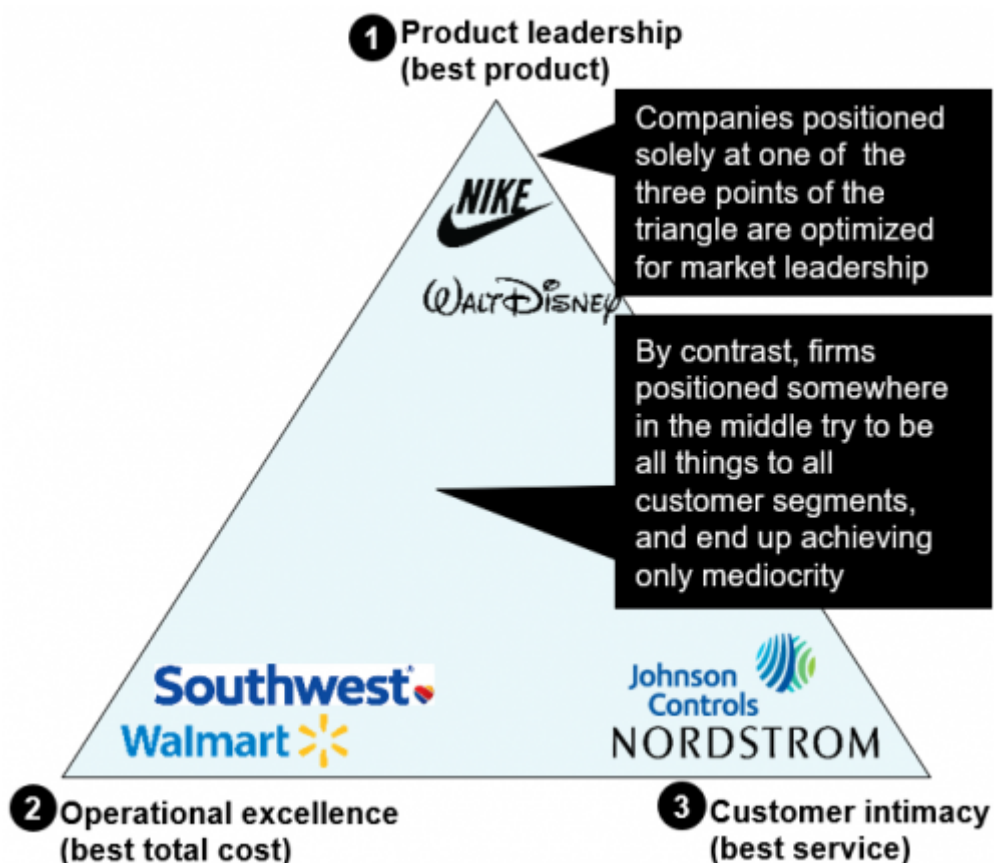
1 Product leadership (best product)

Companies positioned solely at one of the three points of the triangle are optimized for market leadership

NIKE

WALT DISNEY

By contrast, firms positioned somewhere in the middle try to be all things to all customer segments, and end up achieving only mediocrity

Southwest

Walmart

Johnson Controls

NORDSTROM

2 Operational excellence (best total cost)

3 Customer intimacy (best service)